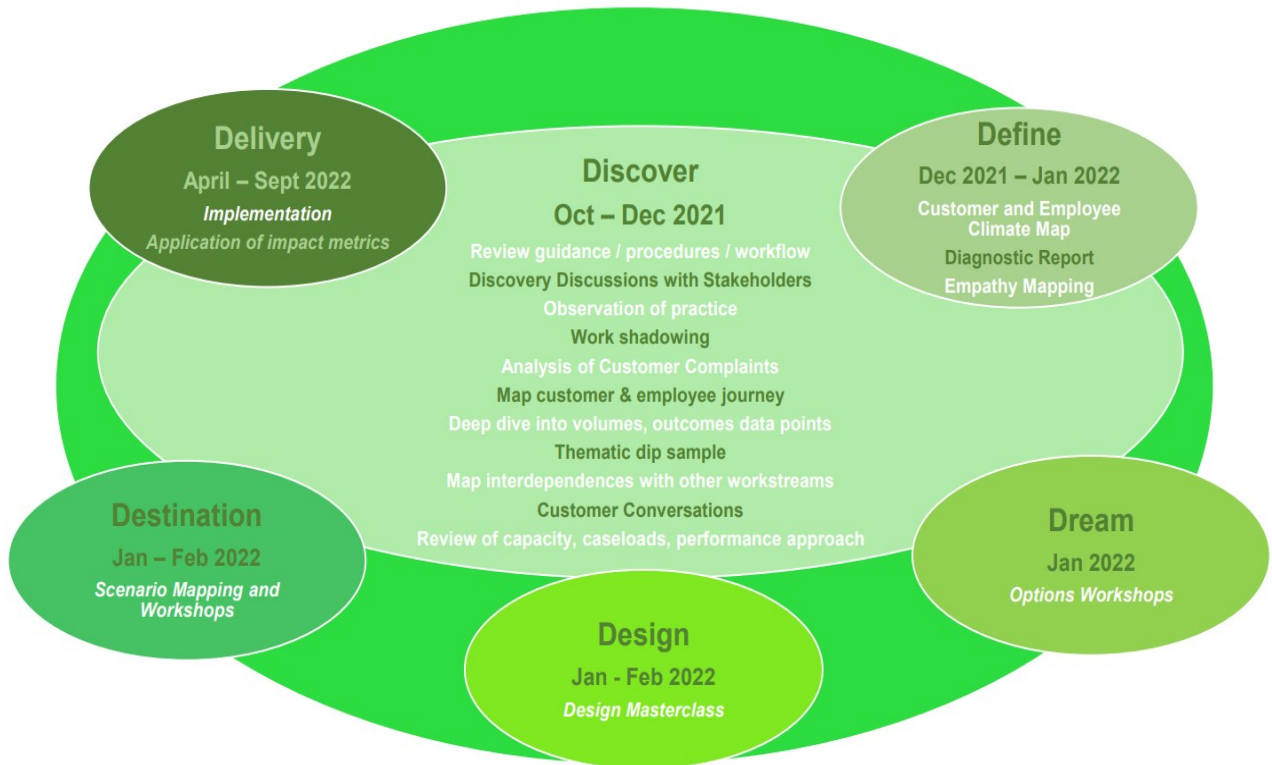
Discover

Oct – Dec 2021

Review guidance / procedures / workflow

Discovery Discussions with Stakeholders

Observation of practice

Work shadowing

Analysis of Customer Complaints

Map customer & employee journey

Deep dive into volumes, outcomes data points

Thematic dip sample

Map interdependences with other workstreams

Customer Conversations

Review of capacity, caseloads, performance approach

Define

Dec 2021 – Jan 2022

Customer and Employee Climate Map

Diagnostic Report

Empathy Mapping

Dream

Jan 2022

Options Workshops

Design

Jan - Feb 2022

Design Masterclass

Destination

Jan – Feb 2022

Scenario Mapping and Workshops

Delivery

April – Sept 2022

Implementation

Application of impact metrics